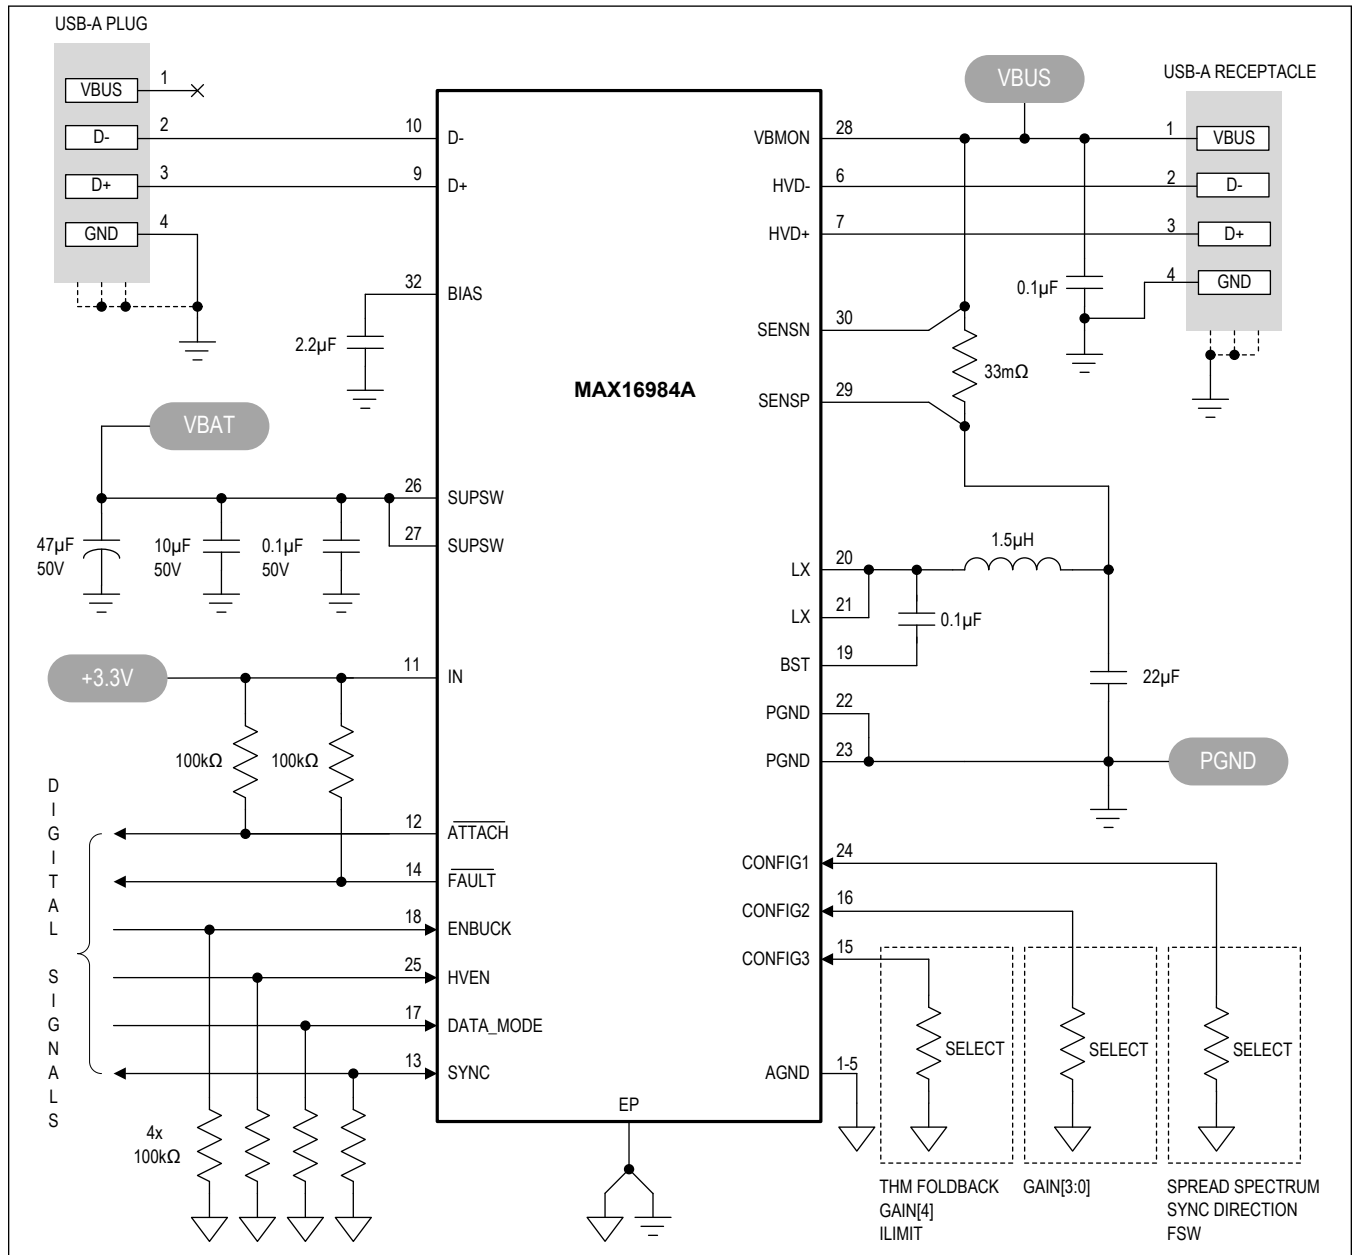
USB-A PLUG

VBUS 1
D- 2
D+ 3
GND 4

10 D-
9 D+
32 BIAS
2.2µF

VBAT

26 SUPSW
27 SUPSW
47µF 50V
10µF 50V
0.1µF 50V

+3.3V
11 IN
100kΩ 100kΩ

D I G I T A L S I G N A L S

12 $\overline{ATTACH}$
14 $\overline{FAULT}$
18 ENBUCK
25 HVEN
17 DATA_MODE
13 SYNC

4x 100kΩ

EP

MAX16984A

VBUS

USB-A RECEPTACLE

VBMON 28
HVD- 6
HVD+ 7
SENSN 30
SENSP 29
33mΩ
0.1µF

1 VBUS
2 D-
3 D+
4 GND

1.5µH
LX 20
LX 21
BST 19
0.1µF
22µF
PGND 22
PGND 23
PGND

CONFIG1 24
CONFIG2 16
CONFIG3 15
AGND 1-5

SELECT
SELECT
SELECT

THM FOLDBACK
GAIN[4]
ILIMIT

GAIN[3:0]

SPREAD SPECTRUM
SYNC DIRECTION
FSW